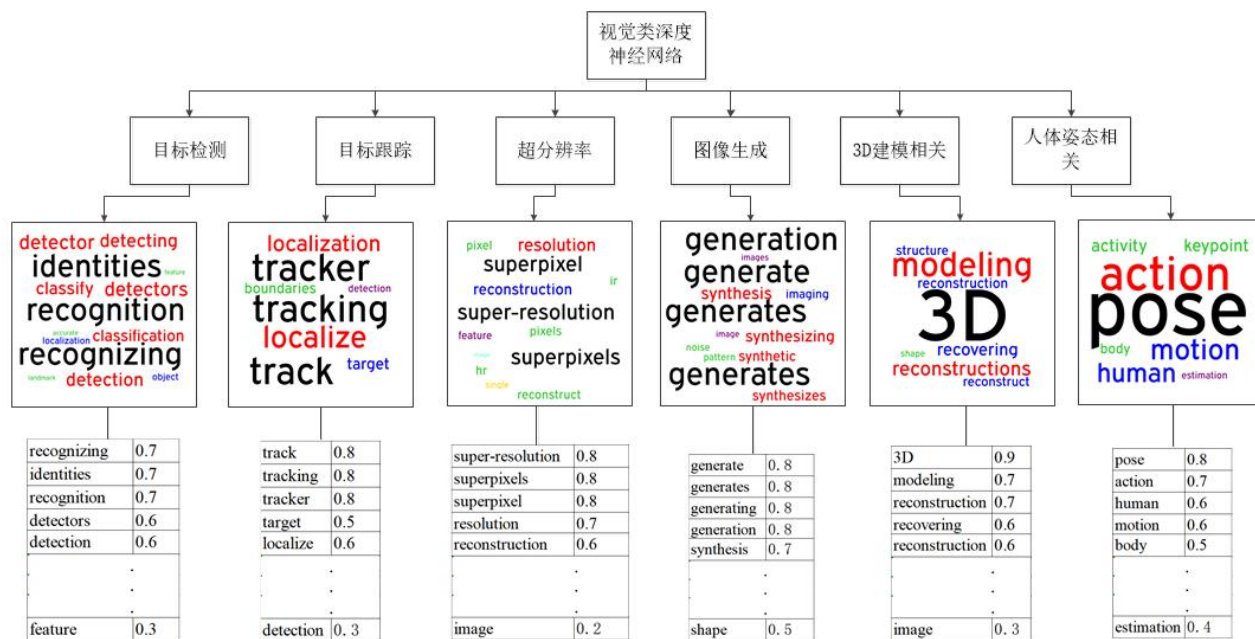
视觉类深度神经网络

目标检测

目标跟踪

超分辨率

图像生成

3D建模相关

人体姿态相关

detector detecting identities feature classify detectors recognition accurate localization classification recognizing landmark detection object

localization tracker boundaries detection tracking localize track target

pixel resolution superpixel ir reconstruction super-resolution feature pixels superpixels hr single reconstruct

generation generate synthesis imaging generates image synthesizing noise pattern synthetic generates synthesizes

structure modeling reconstruction 3D shape recovering reconstructions reconstruct

activity keypoint action pose body motion human estimation

| recognizing | 0.7 |
|---|---|
| identities | 0.7 |
| recognition | 0.7 |
| detectors | 0.6 |
| detection | 0.6 |
| . . . | . . . |
| feature | 0.3 |

| track | 0.8 |
|---|---|
| tracking | 0.8 |
| tracker | 0.8 |
| target | 0.5 |
| localize | 0.6 |
| . . . | . . . |
| detection | 0. 3 |

| super-resolution | 0.8 |
|---|---|
| superpixels | 0.8 |
| superpixel | 0.8 |
| resolution | 0.7 |
| reconstruction | 0.6 |
| . . . | . . . |
| image | 0. 2 |

| generate | 0. 8 |
|---|---|
| generates | 0. 8 |
| generating | 0. 8 |
| generation | 0. 8 |
| synthesis | 0. 7 |
| . . . | . . . |
| shape | 0. 5 |

| 3D | 0.9 |
|---|---|
| modeling | 0.7 |
| reconstruction | 0.7 |
| recovering | 0.6 |
| reconstruction | 0.6 |
| . . . | . . . |
| image | 0. 3 |

| pose | 0.8 |
|---|---|
| action | 0.7 |
| human | 0.6 |
| motion | 0.6 |
| body | 0.5 |
| . . . | . . . |
| estimation | 0. 4 |